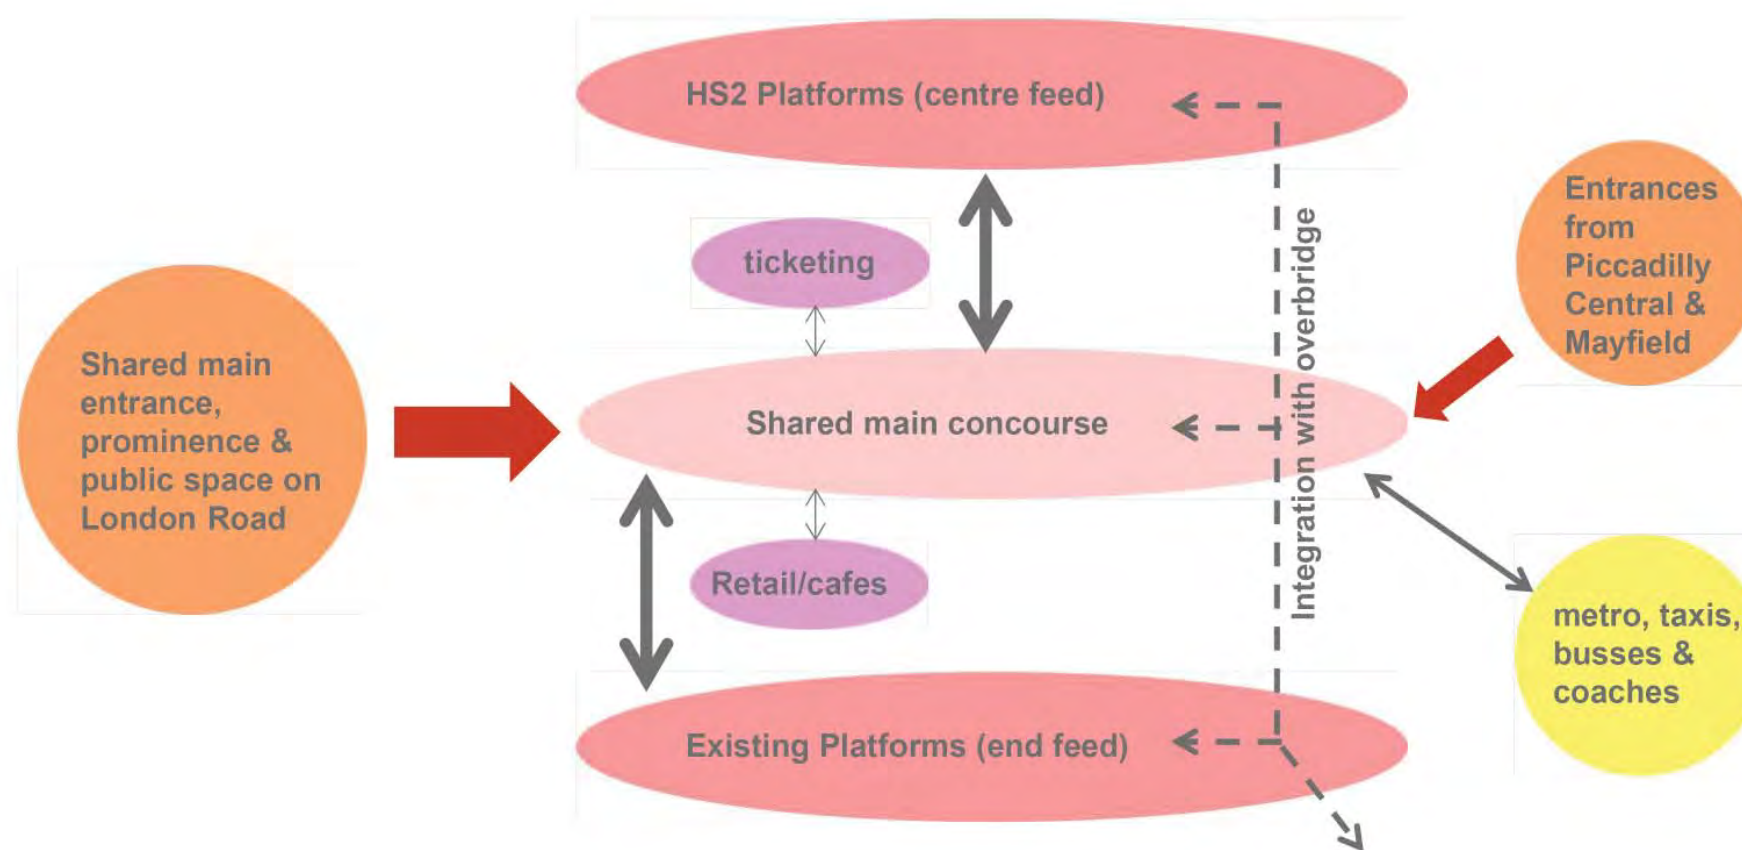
HS2 Platforms (centre feed)

ticketing

Shared main entrance, prominence & public space on London Road

Shared main concourse

Integration with overbridge

Entrances from Piccadilly Central & Mayfield

Retail/cafes

metro, taxis, busses & coaches

Existing Platforms (end feed)